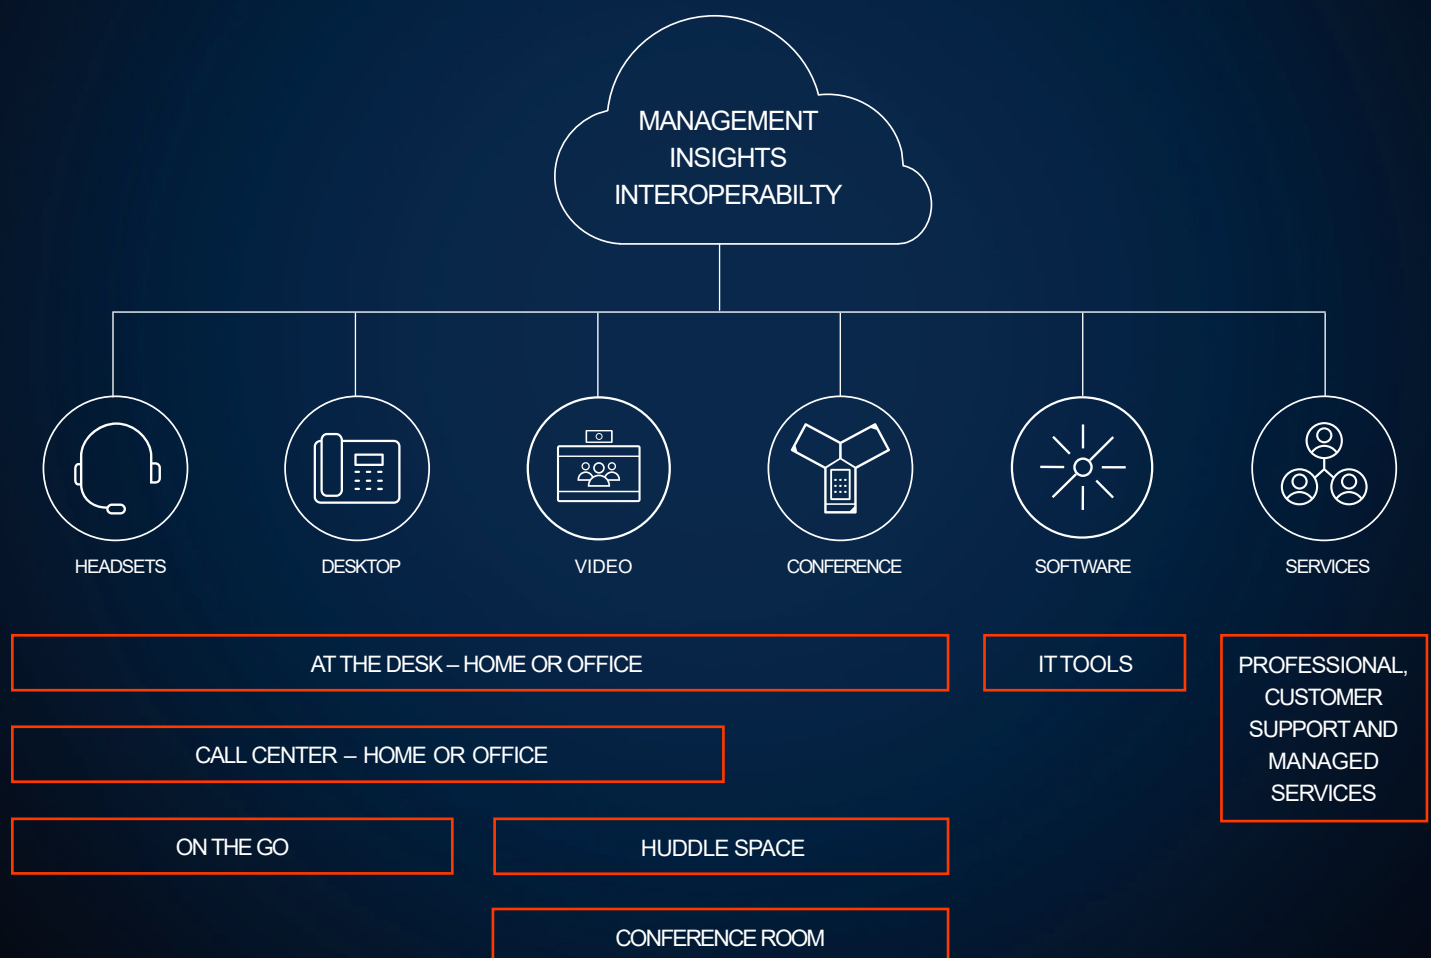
MANAGEMENT
INSIGHTS
INTEROPERABILTY

HEADSETS

DESKTOP

VIDEO

CONFERENCE

SOFTWARE

SERVICES

AT THE DESK – HOME OR OFFICE

IT TOOLS

PROFESSIONAL, CUSTOMER SUPPORT AND MANAGED SERVICES

CALL CENTER – HOME OR OFFICE

ON THE GO

HUDDLE SPACE

CONFERENCE ROOM